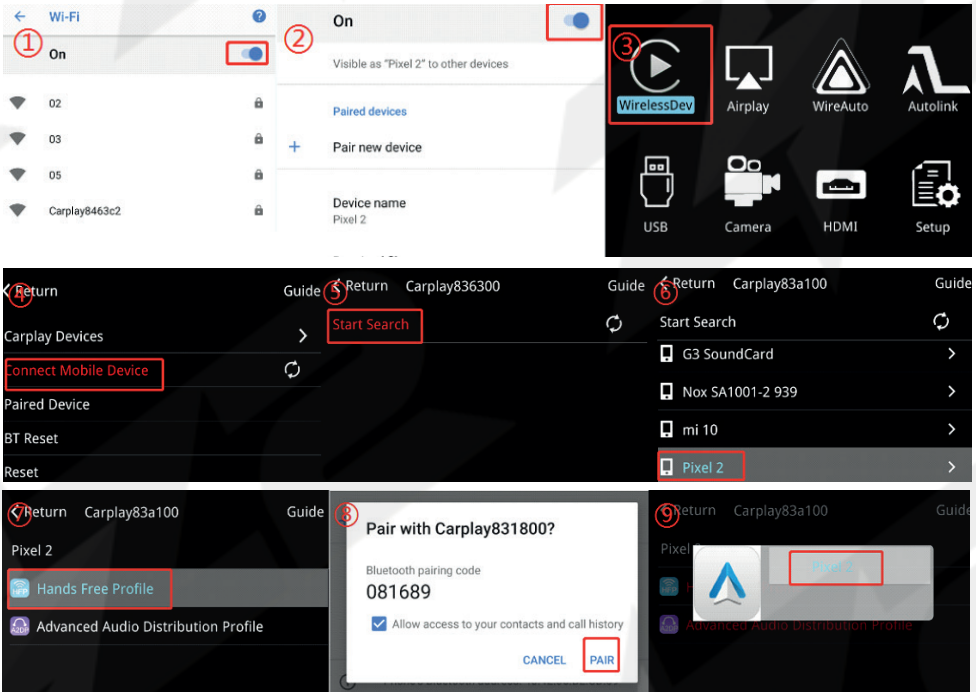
① Wi-Fi

On

02

03

05

Carplay8463c2

② On

Visible as "Pixel 2" to other devices

Paired devices

+ Pair new device

Device name
Pixel 2

③ WirelessDev Airplay WireAuto Autolink

USB Camera HDMI Setup

④ Return Guide

Carplay Devices

Connect Mobile Device

Paired Device

BT Reset

Reset

⑤ Return Carplay836300 Guide

Start Search

⑥ Return Carplay83a100 Guide

Start Search

G3 SoundCard

Nox SA1001-2 939

mi 10

Pixel 2

⑦ Return Carplay83a100 Guide

Pixel 2

Hands Free Profile

Advanced Audio Distribution Profile

⑧ Pair with Carplay831800?

Bluetooth pairing code
081689

Allow access to your contacts and call history

CANCEL PAIR

⑨ Return Carplay83a100 Guide

Pixel

Pixel 2

Advanced Audio Distribution Profile